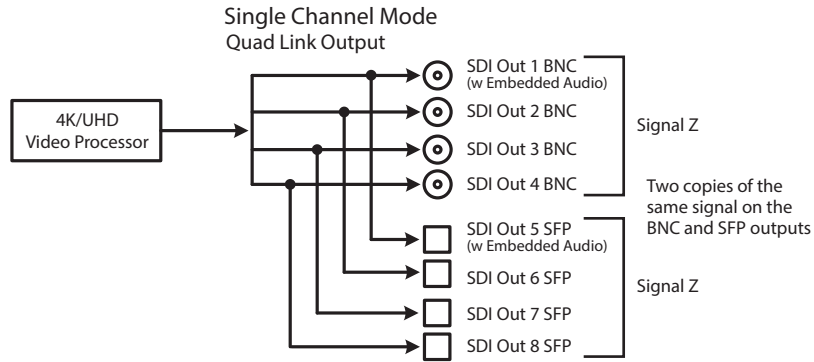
Single Channel Mode
Quad Link Output

4K/UHD
Video Processor

SDI Out 1 BNC
(w Embedded Audio)
SDI Out 2 BNC
SDI Out 3 BNC
SDI Out 4 BNC

Signal Z

Two copies of the same signal on the BNC and SFP outputs

SDI Out 5 SFP
(w Embedded Audio)
SDI Out 6 SFP
SDI Out 7 SFP
SDI Out 8 SFP

Signal Z